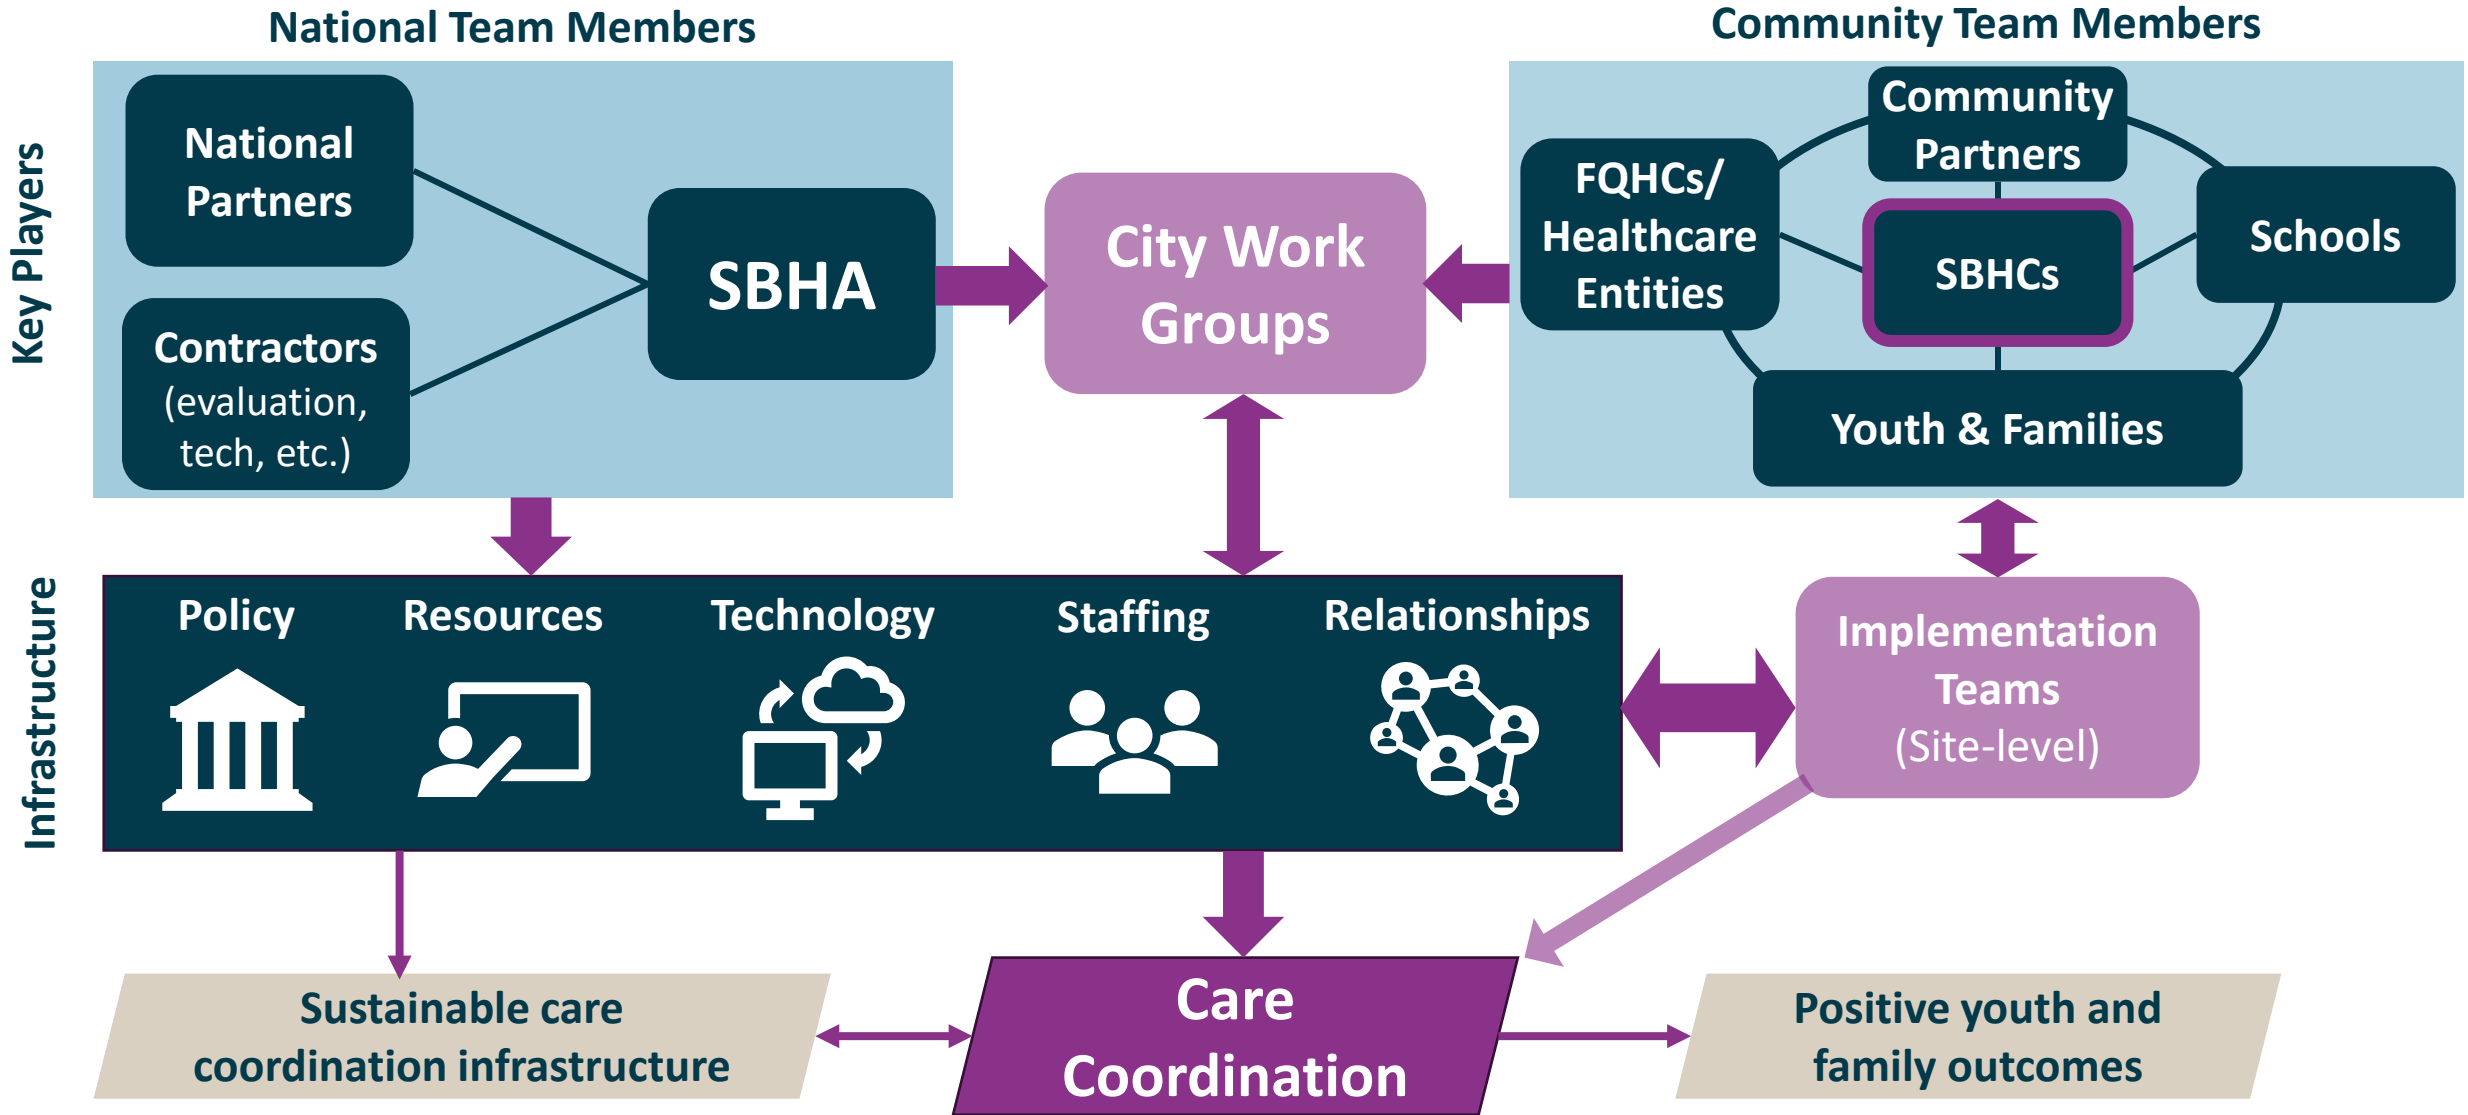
National Team Members

Community Team Members

Key Players

National Partners

Contractors (evaluation, tech, etc.)

SBHA

City Work Groups

Community Partners

FQHCs/ Healthcare Entities

SBHCs

Schools

Youth & Families

Infrastructure

Policy

Resources

Technology

Staffing

Relationships

Implementation Teams (Site-level)

Sustainable care coordination infrastructure

Care Coordination

Positive youth and family outcomes